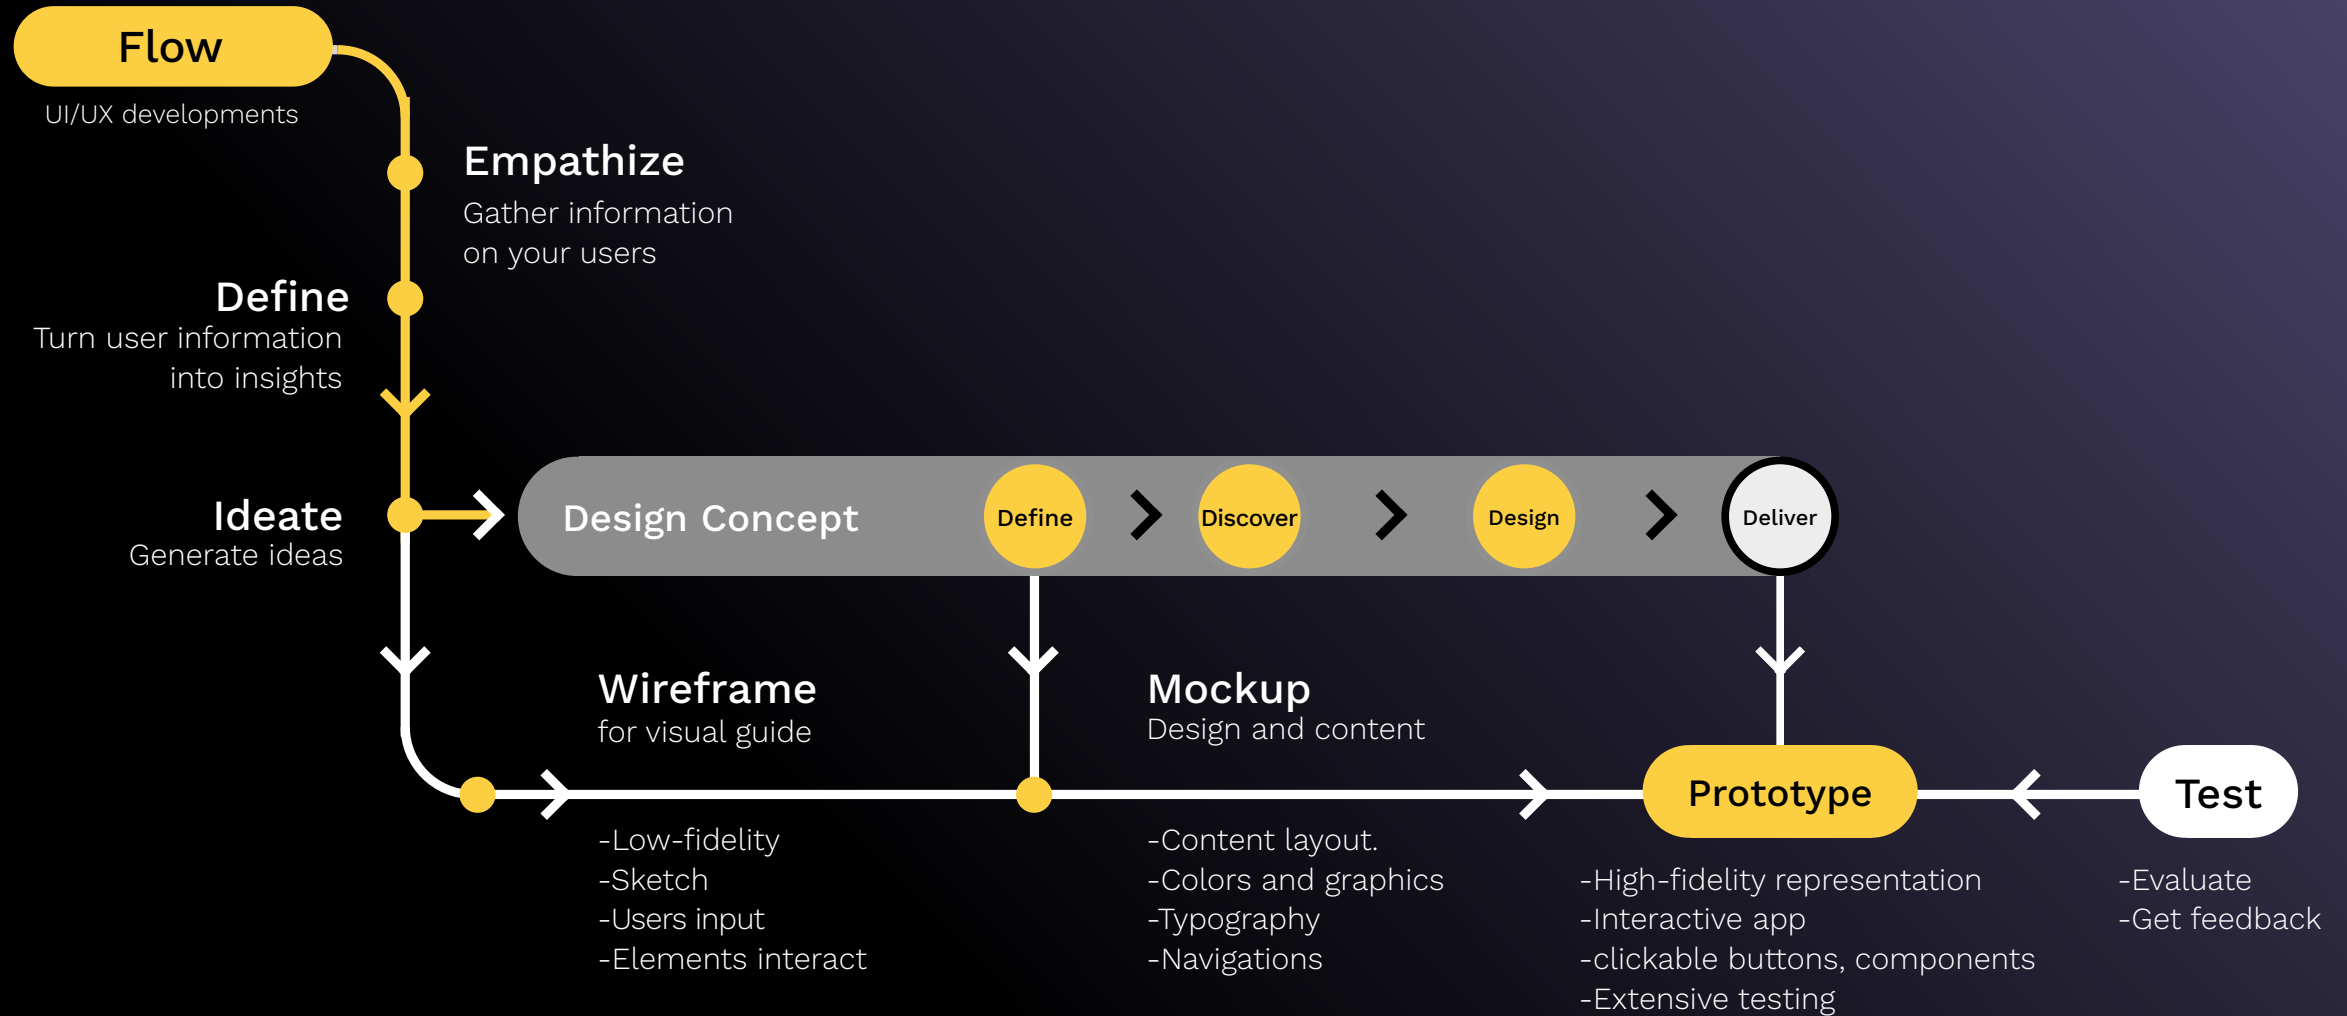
Flow
UI/UX developments

Empathize
Gather information on your users

Define
Turn user information into insights

Ideate
Generate ideas

Design Concept
Define
Discover
Design
Deliver

Wireframe
for visual guide

Mockup
Design and content

Prototype

Test

-Low-fidelity
-Sketch
-Users input
-Elements interact

-Content layout.
-Colors and graphics
-Typography
-Navigations

-High-fidelity representation
-Interactive app
-clickable buttons, components
-Extensive testing

-Evaluate
-Get feedback